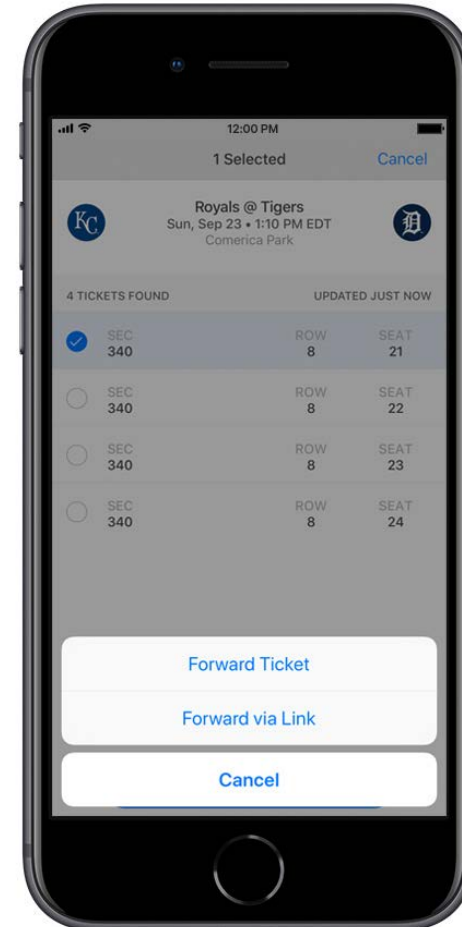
12:00 PM

1 Selected

Cancel

KC

Royals @ Tigers
Sun, Sep 23 • 1:10 PM EDT
Comerica Park

D

4 TICKETS FOUND

UPDATED JUST NOW

| SEC | ROW | SEAT |
|---|---|---|
| 340 | 8 | 21 |
| 340 | 8 | 22 |
| 340 | 8 | 23 |
| 340 | 8 | 24 |

Forward Ticket

Forward via Link

Cancel